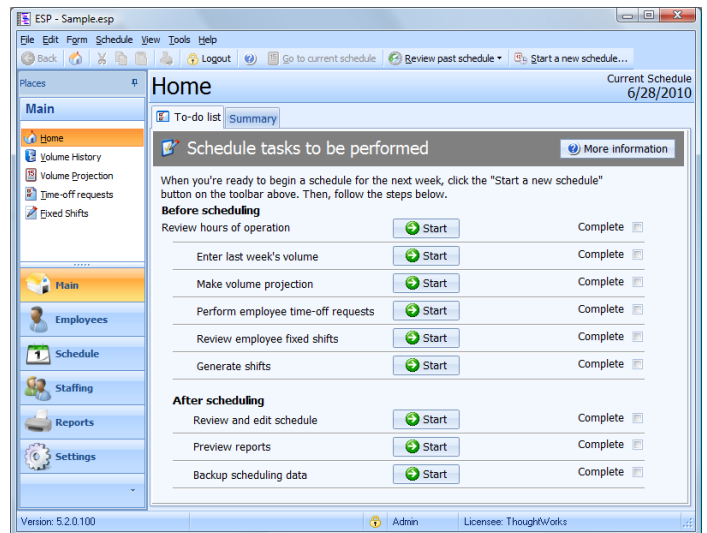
ESP - Sample.esp

File Edit Form Schedule View Tools Help

Back Logout Go to current schedule Review past schedule Start a new schedule...

Places

Main

Home
Volume History
Volume Projection
Time-off requests
Fixed Shifts

Main
Employees
Schedule
Staffing
Reports
Settings

Home

Current Schedule
6/28/2010

To-do list Summary

Schedule tasks to be performed

More information

When you're ready to begin a schedule for the next week, click the "Start a new schedule" button on the toolbar above. Then, follow the steps below.

Before scheduling

| | | |
|---|---|---|
| Review hours of operation | Start | Complete |
| Enter last week's volume | Start | Complete |
| Make volume projection | Start | Complete |
| Perform employee time-off requests | Start | Complete |
| Review employee fixed shifts | Start | Complete |
| Generate shifts | Start | Complete |

After scheduling

| | | |
|---|---|---|
| Review and edit schedule | Start | Complete |
| Preview reports | Start | Complete |
| Backup scheduling data | Start | Complete |

Version: 5.2.0.100 Admin Licensee: ThoughtWorks